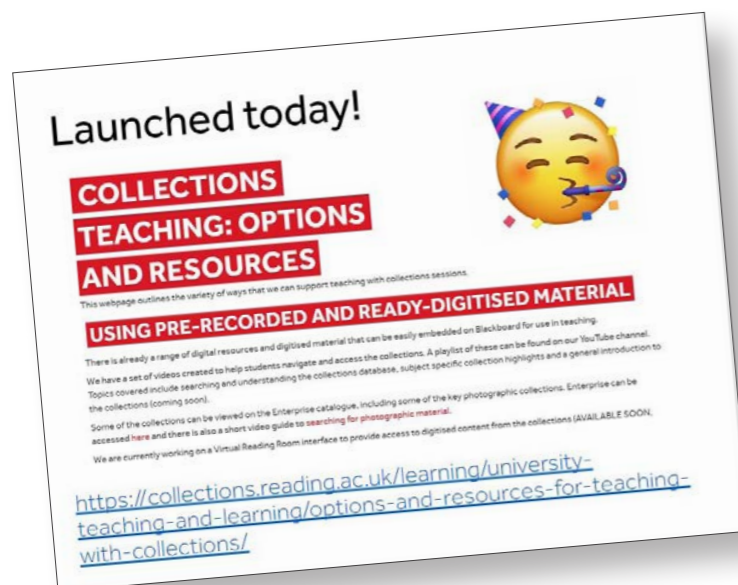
Launched today!

COLLECTIONS TEACHING: OPTIONS AND RESOURCES

This webpage outlines the variety of ways that we can support teaching with collections sessions.

USING PRE-RECORDED AND READY-DIGITISED MATERIAL

There is already a range of digital resources and digitised material that can be easily embedded on Blackboard for use in teaching.

We have a set of videos created to help students navigate and access the collections. A playlist of these can be found on our YouTube channel. Topics covered include searching and understanding the collections database, subject specific collection highlights and a general introduction to the collections (coming soon).

Some of the collections can be viewed on the Enterprise catalogue, including some of the key photographic collections. Enterprise can be accessed here and there is also a short video guide to searching for photographic material.

We are currently working on a Virtual Reading Room interface to provide access to digitised content from the collections (AVAILABLE SOON.

https://collections.reading.ac.uk/learning/university-teaching-and-learning/options-and-resources-for-teaching-with-collections/